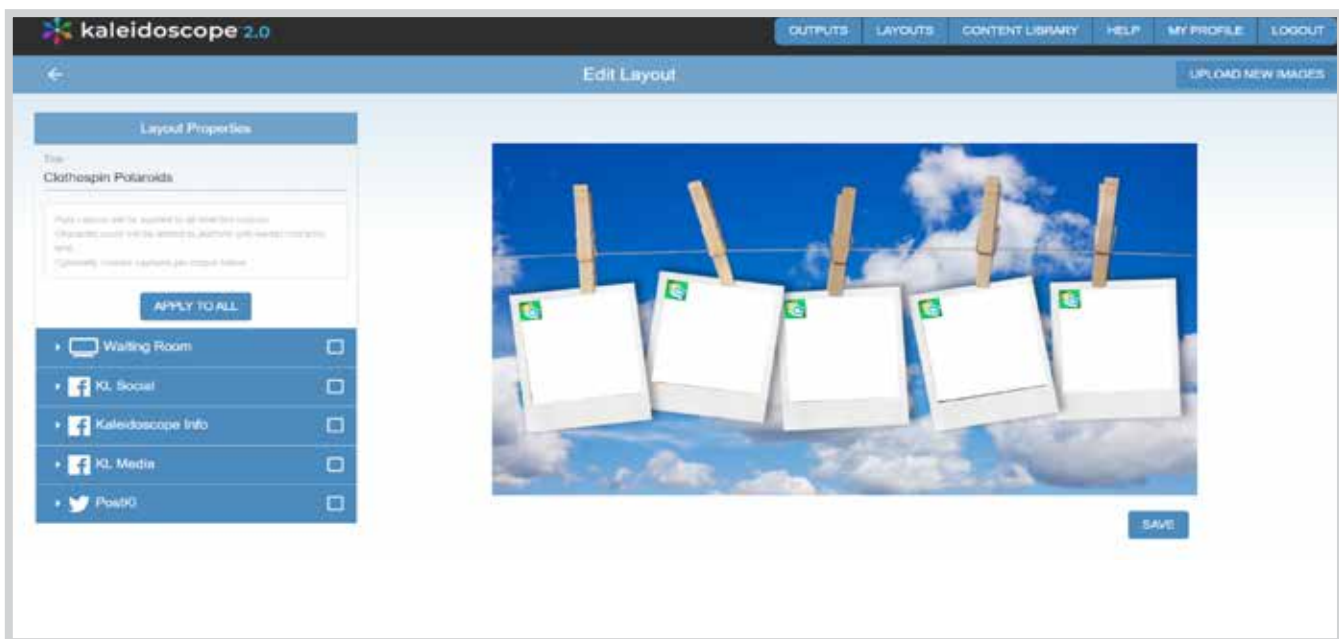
kaleidoscope 2.0

OUTPUTS LAYOUTS CONTENT LIBRARY HELP MY PROFILE LOGOUT

Edit Layout

UPLOAD NEW IMAGES

Layout Properties

Title
Clothespin Polaroids

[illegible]

APPLY TO ALL

Waiting Room

KL Social

Kaleidoscope Info

KL Media

Post60

SAVE